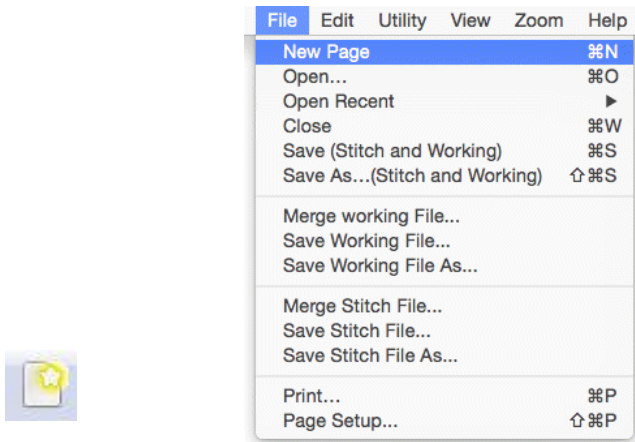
File Edit Utility View Zoom Help

New Page ⌘N
Open... ⌘O
Open Recent ▶
Close ⌘W
Save (Stitch and Working) ⌘S
Save As...(Stitch and Working) ⇧⌘S

Merge working File...
Save Working File...
Save Working File As...

Merge Stitch File...
Save Stitch File...
Save Stitch File As...

Print... ⌘P
Page Setup... ⇧⌘P